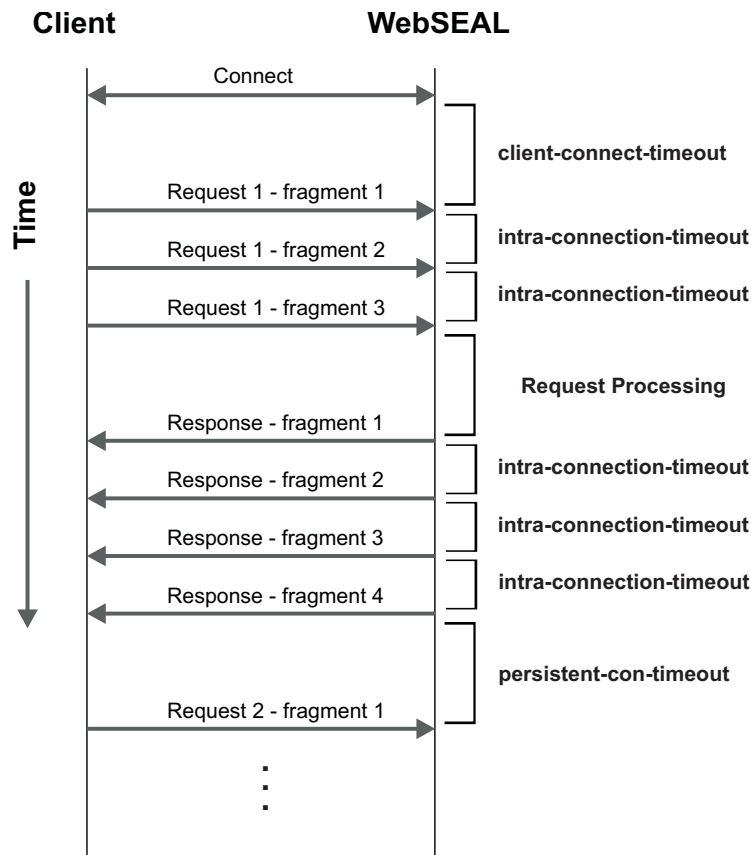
Client

WebSEAL

Time

Connect

client-connect-timeout

Request 1 - fragment 1

intra-connection-timeout

Request 1 - fragment 2

intra-connection-timeout

Request 1 - fragment 3

Request Processing

Response - fragment 1

intra-connection-timeout

Response - fragment 2

intra-connection-timeout

Response - fragment 3

intra-connection-timeout

Response - fragment 4

persistent-con-timeout

Request 2 - fragment 1

⋮